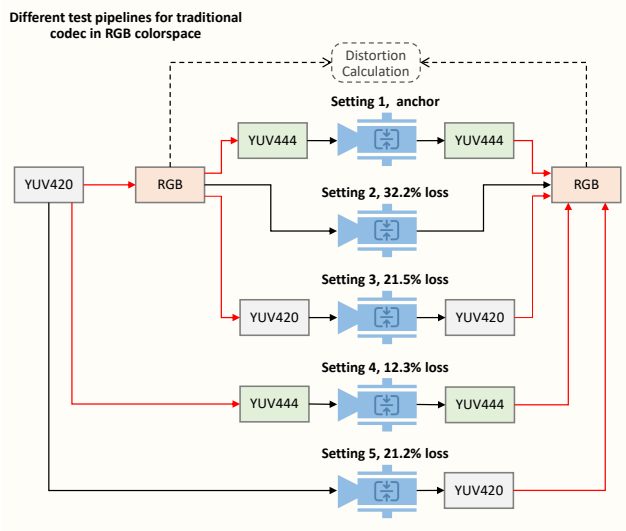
Different test pipelines for traditional codec in RGB colorspace

Distortion Calculation

Setting 1, anchor

YUV420

RGB

YUV444

YUV444

RGB

Setting 2, 32.2% loss

Setting 3, 21.5% loss

YUV420

YUV420

Setting 4, 12.3% loss

YUV444

YUV444

Setting 5, 21.2% loss

YUV420